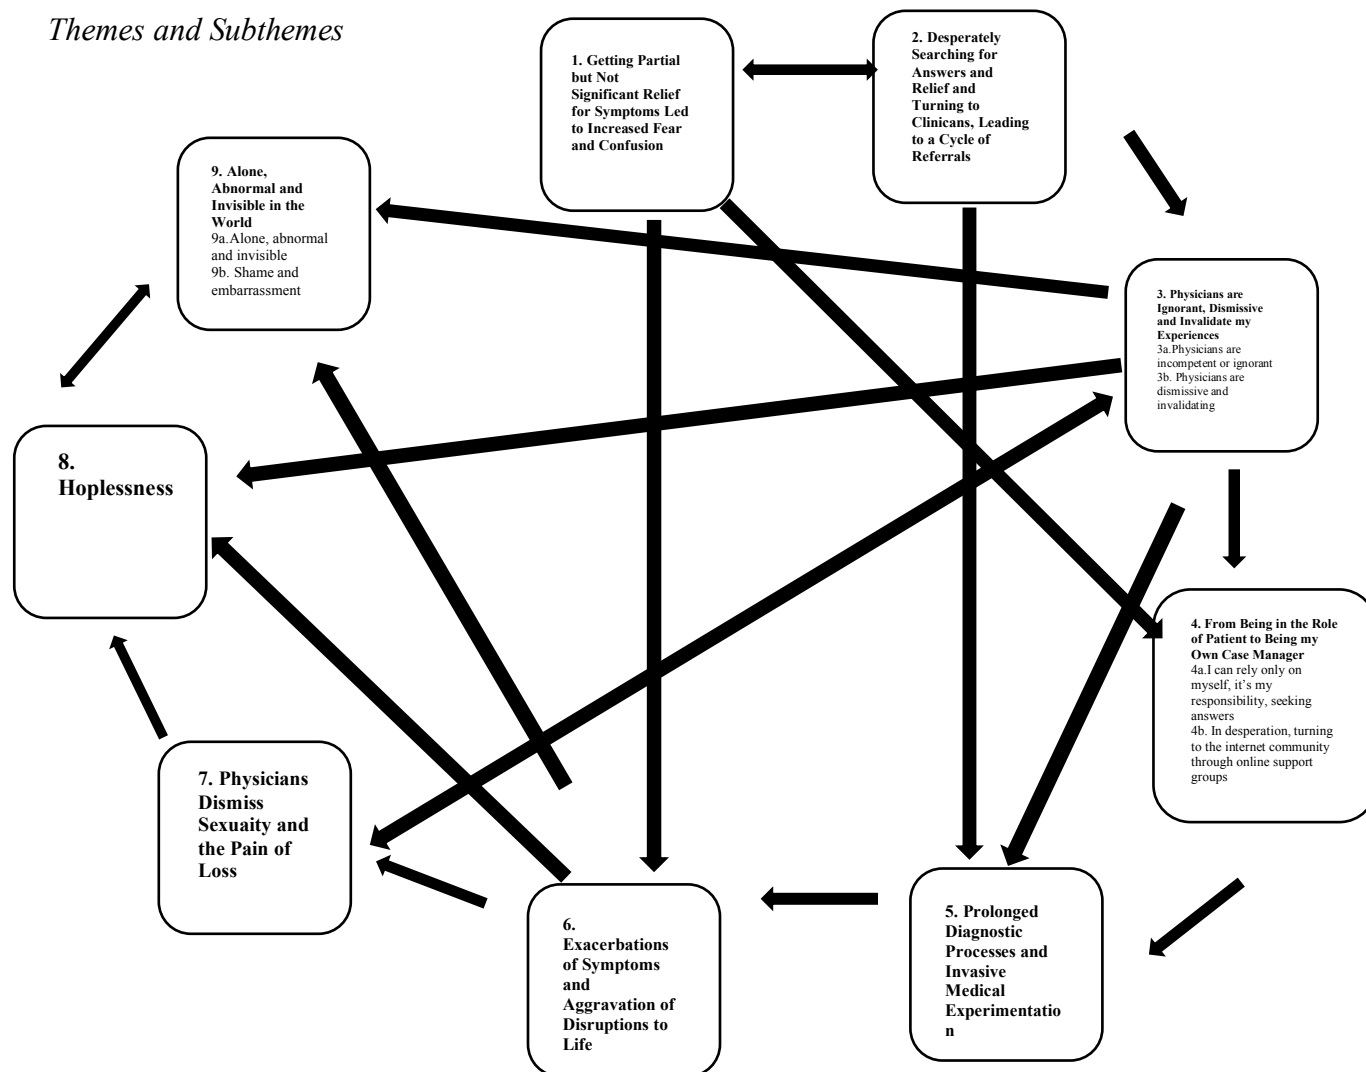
*Themes and Subthemes*

**1. Getting Partial but Not Significant Relief for Symptoms Led to Increased Fear and Confusion**

**2. Desperately Searching for Answers and Relief and Turning to Clinicans, Leading to a Cycle of Referrals**

**9. Alone, Abnormal and Invisible in the World**
9a.Alone, abnormal and invisible
9b. Shame and embarrassment

**3. Physicians are Ignorant, Dismissive and Invalidate my Experiences**
3a.Physicians are incompetent or ignorant
3b. Physicians are dismissive and invalidating

**8. Hoplessness**

**4. From Being in the Role of Patient to Being my Own Case Manager**
4a.I can rely only on myself, it's my responsibility, seeking answers
4b. In desperation, turning to the internet community through online support groups

**7. Physicians Dismiss Sexuaity and the Pain of Loss**

**6. Exacerbations of Symptoms and Aggravation of Disruptions to Life**

**5. Prolonged Diagnostic Processes and Invasive Medical Experimentation**